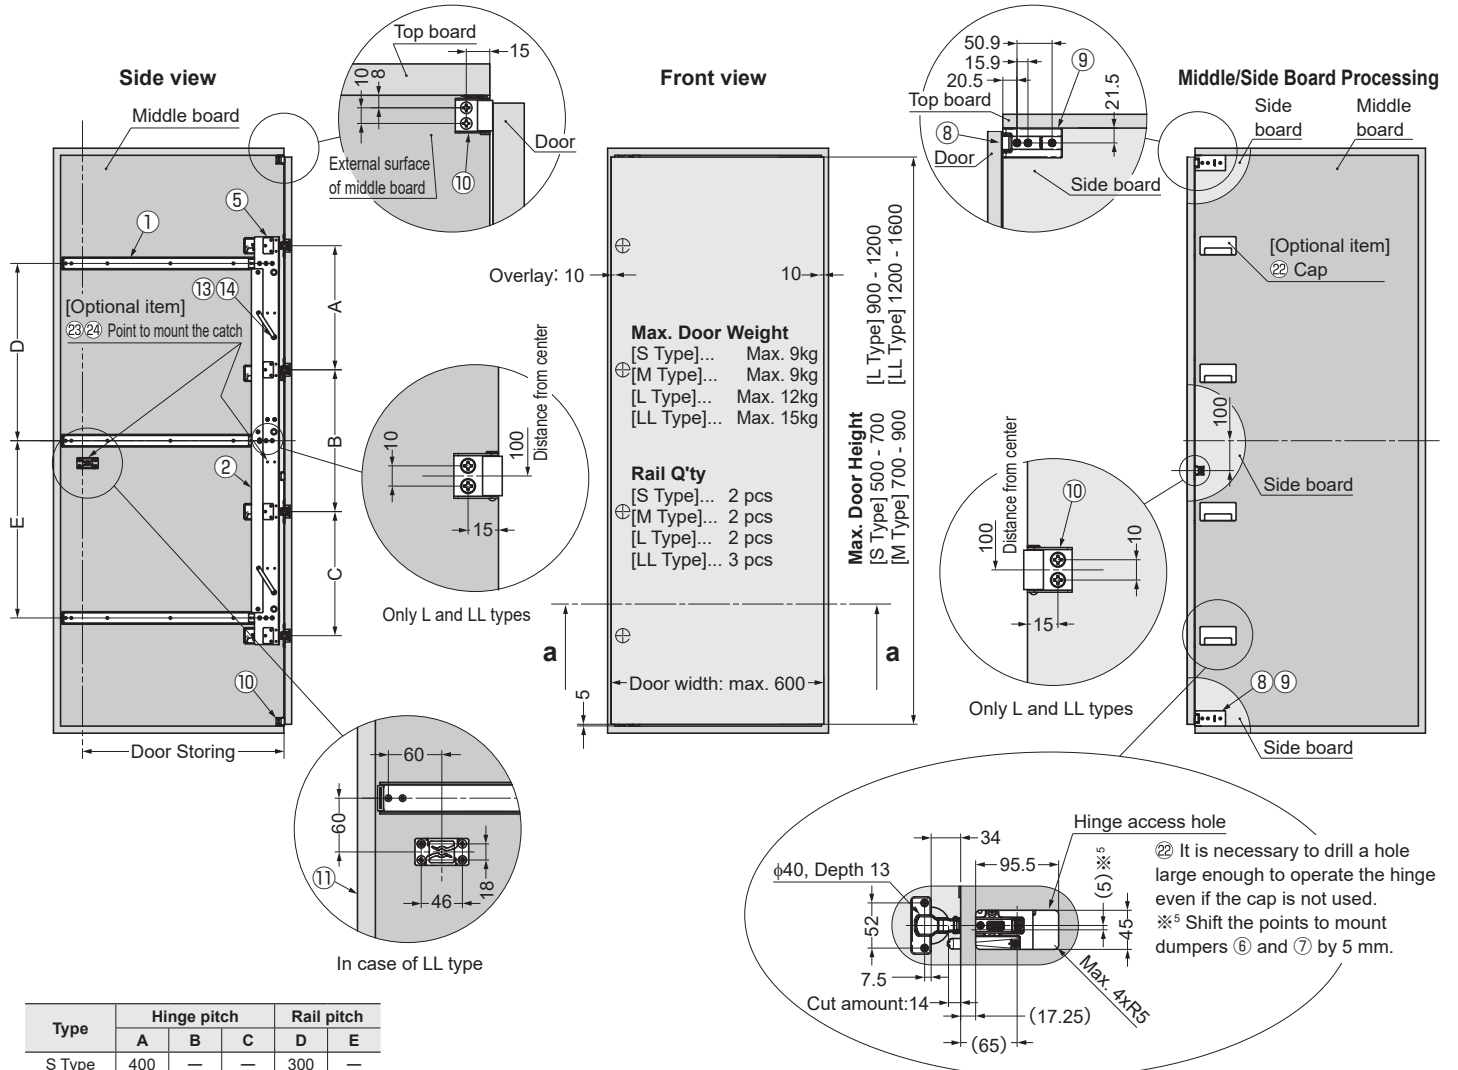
Side view

Middle board

Top board
15
10
8
Door
External surface of middle board
⑩

①
⑤
⑬⑭
[Optional item]
㉓㉔ Point to mount the catch
D
A
B
②
E
C
⑩
Door Storing

10
100
Distance from center
15
Only L and LL types

60
60
⑪
46
18
In case of LL type

| Type | Hinge pitch A | Hinge pitch B | Hinge pitch C | Rail pitch D | Rail pitch E |
|---|---|---|---|---|---|
| S Type | 400 | — | — | 300 | — |

Front view

Overlay: 10
10
Max. Door Weight
[S Type]... Max. 9kg
[M Type]... Max. 9kg
[L Type]... Max. 12kg
[LL Type]... Max. 15kg

Rail Q'ty
[S Type]... 2 pcs
[M Type]... 2 pcs
[L Type]... 2 pcs
[LL Type]... 3 pcs

Max. Door Height
[S Type] 500 - 700
[M Type] 700 - 900
[L Type] 900 - 1200
[LL Type] 1200 - 1600

a
a
5
Door width: max. 600

50.9
15.9
20.5
⑨
21.5
Top board
⑧
Door
Side board

Middle/Side Board Processing
Side board
Middle board
[Optional item]
㉒ Cap
100
Side board
⑧⑨
Side board

100
Distance from center
⑩
10
15
Only L and LL types

Hinge access hole
34
95.5
ϕ40, Depth 13
(5)※5
52
45
7.5
Cut amount:14
(17.25)
(65)
Max. 4xR5
㉒ It is necessary to drill a hole large enough to operate the hinge even if the cap is not used.
※5 Shift the points to mount dumpers ⑥ and ⑦ by 5 mm.